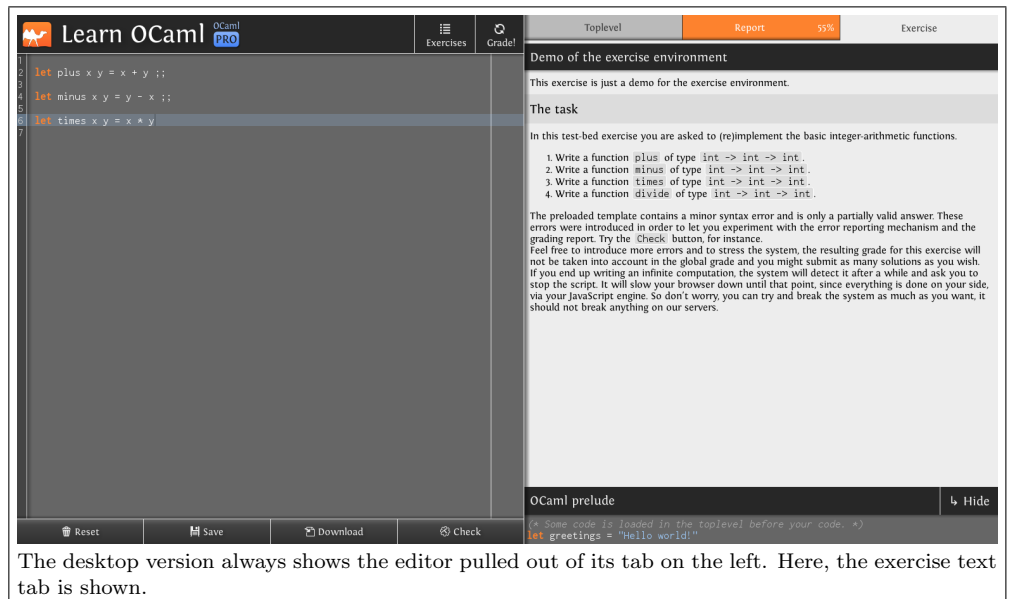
Learn OCaml OCaml PRO

Exercises

Grade!

1
2 let plus x y = x + y ;;
3
4 let minus x y = y - x ;;
5
6 let times x y = x * y
7

Reset

Save

Download

Check

Toplevel

Report 55%

Exercise

Demo of the exercise environment

This exercise is just a demo for the exercise environment.

The task

In this test-bed exercise you are asked to (re)implement the basic integer-arithmetic functions.

1. Write a function plus of type int -> int -> int.
2. Write a function minus of type int -> int -> int.
3. Write a function times of type int -> int -> int.
4. Write a function divide of type int -> int -> int.

The preloaded template contains a minor syntax error and is only a partially valid answer. These errors were introduced in order to let you experiment with the error reporting mechanism and the grading report. Try the Check button, for instance.
Feel free to introduce more errors and to stress the system, the resulting grade for this exercise will not be taken into account in the global grade and you might submit as many solutions as you wish.
If you end up writing an infinite computation, the system will detect it after a while and ask you to stop the script. It will slow your browser down until that point, since everything is done on your side, via your JavaScript engine. So don't worry, you can try and break the system as much as you want, it should not break anything on our servers.

OCaml prelude

↳ Hide

(* Some code is loaded in the toplevel before your code. *)
let greetings = "Hello world!"

The desktop version always shows the editor pulled out of its tab on the left. Here, the exercise text tab is shown.